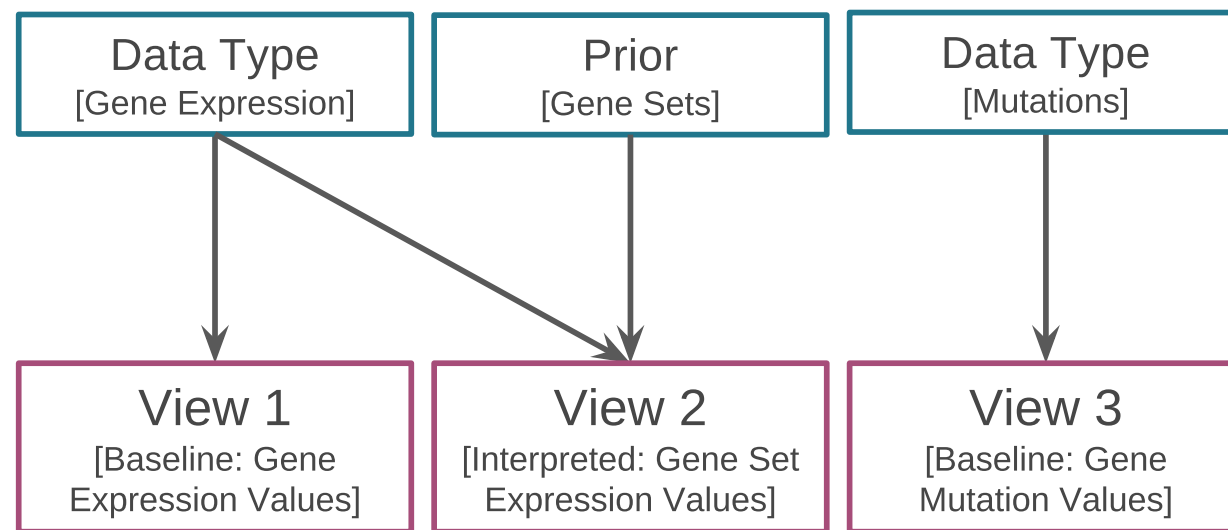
Data Type
[Gene Expression]

Prior
[Gene Sets]

Data Type
[Mutations]

View 1
[Baseline: Gene Expression Values]

View 2
[Interpreted: Gene Set Expression Values]

View 3
[Baseline: Gene Mutation Values]